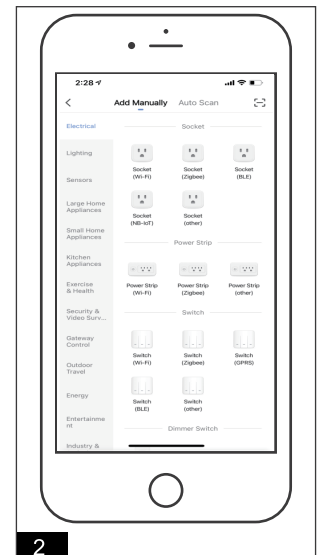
2:28

<

Add Manually

Auto Scan

Electrical

Lighting

Sensors

Large Home Appliances

Small Home Appliances

Kitchen Appliances

Exercise & Health

Security & Video Surv...

Gateway Control

Outdoor Travel

Energy

Entertainment

Industry &

Socket

Socket (Wi-Fi)

Socket (Zigbee)

Socket (BLE)

Socket (NB-IoT)

Socket (other)

Power Strip

Power Strip (Wi-Fi)

Power Strip (Zigbee)

Power Strip (other)

Switch

Switch (Wi-Fi)

Switch (Zigbee)

Switch (GPRS)

Switch (BLE)

Switch (other)

Dimmer Switch

2